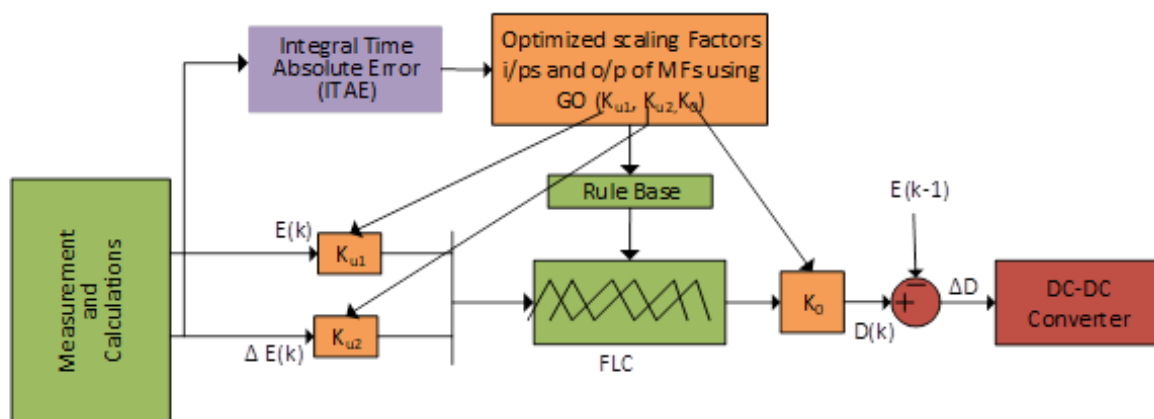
Integral Time Absolute Error (ITAE)

Optimized scaling Factors i/ps and o/p of MFs using GO ($K_{u1}$, $K_{u2}$, $K_o$)

Rule Base

Measurement and Calculations

E(k)

$K_{u1}$

$\Delta$ E(k)

$K_{u2}$

FLC

$K_o$

E(k-1)

−

+

D(k)

$\Delta$D

DC-DC Converter